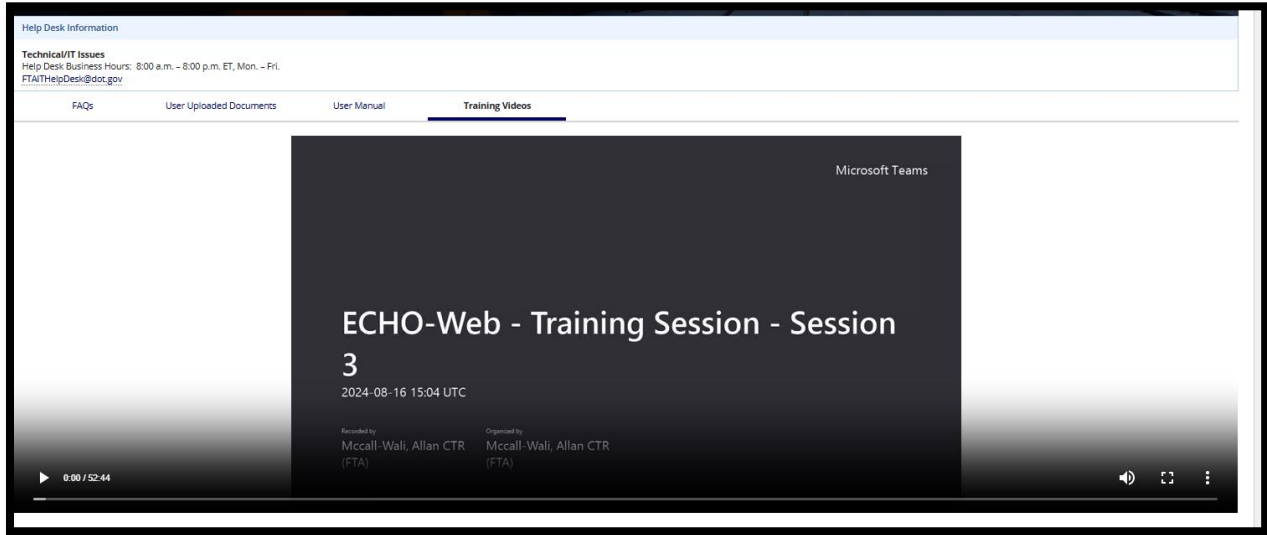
Help Desk Information

Technical/IT Issues
Help Desk Business Hours: 8:00 a.m. – 8:00 p.m. ET, Mon. – Fri.
FTAITHelpDesk@dot.gov

FAQs User Uploaded Documents User Manual Training Videos

Microsoft Teams

ECHO-Web - Training Session - Session 3

2024-08-16 15:04 UTC

Recorded by
Mccall-Wali, Allan CTR (FTA)

Organized by
Mccall-Wali, Allan CTR (FTA)

0:00 / 52:44